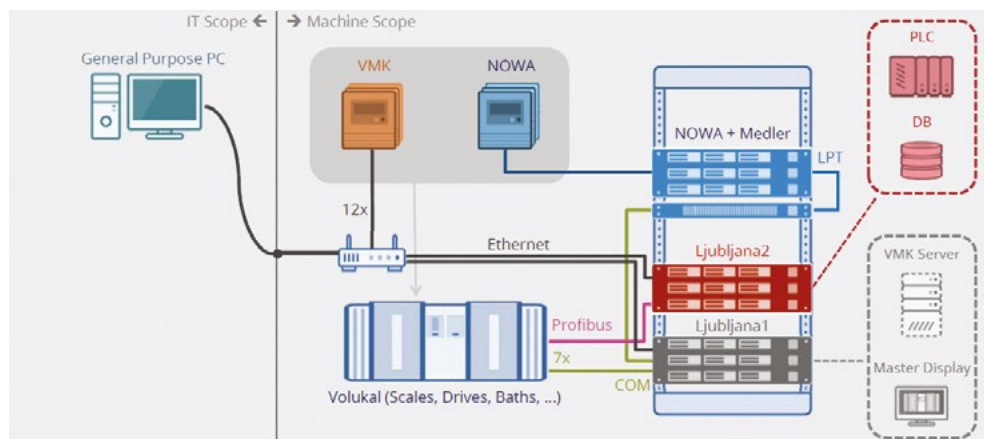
IT Scope ← → Machine Scope

General Purpose PC

VMK

NOWA

12x

NOWA + Medler

LPT

PLC

DB

Ethernet

Ljubljana2

VMK Server

Profibus

Ljubljana1

7x

COM

Master Display

Volukal (Scales, Drives, Baths, ...)